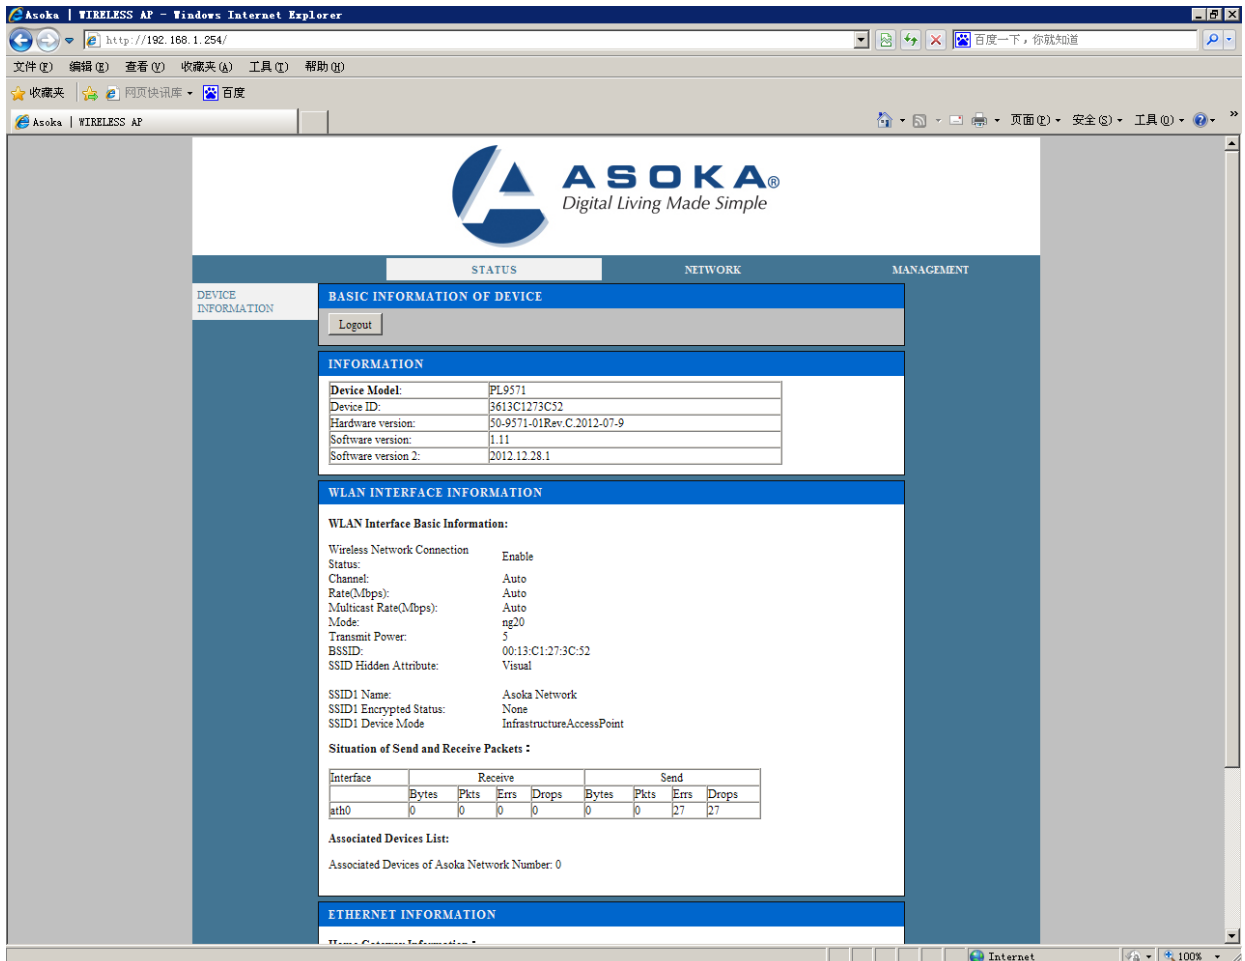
Asoka | WIRELESS AP - Windows Internet Explorer

http://192.168.1.254/

百度一下，你就知道

文件(F) 编辑(E) 查看(V) 收藏夹(A) 工具(T) 帮助(H)

收藏夹 网页快讯库 百度

Asoka | WIRELESS AP

页面(P) 安全(S) 工具(O)

ASOKA®
Digital Living Made Simple

STATUS NETWORK MANAGEMENT

DEVICE INFORMATION

BASIC INFORMATION OF DEVICE

Logout

INFORMATION

| Device Model: | PL9571 |
|---|---|
| Device ID: | 3613C1273C52 |
| Hardware version: | 50-9571-01Rev.C.2012-07-9 |
| Software version: | 1.11 |
| Software version 2: | 2012.12.28.1 |

WLAN INTERFACE INFORMATION

WLAN Interface Basic Information:

Wireless Network Connection Status: Enable
Channel: Auto
Rate(Mbps): Auto
Multicast Rate(Mbps): Auto
Mode: ng20
Transmit Power: 5
BSSID: 00:13:C1:27:3C:52
SSID Hidden Attribute: Visual

SSID1 Name: Asoka Network
SSID1 Encrypted Status: None
SSID1 Device Mode InfrastructureAccessPoint

Situation of Send and Receive Packets :

| Interface | Receive | | | | Send | | | |
|---|---|---|---|---|---|---|---|---|
| | Bytes | Pkts | Errs | Drops | Bytes | Pkts | Errs | Drops |
| ath0 | 0 | 0 | 0 | 0 | 0 | 0 | 27 | 27 |

Associated Devices List:

Associated Devices of Asoka Network Number: 0

ETHERNET INFORMATION

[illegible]

Internet 100%